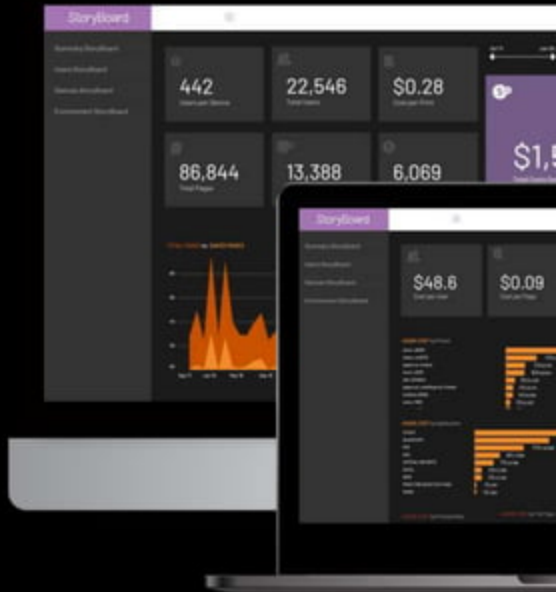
StoryBoard

Summary StoryBoard
Users StoryBoard
Devices StoryBoard
Environment StoryBoard

442
Users per Device

22,546
Total Users

$0.28
Cost per Print

$1,5
Total Costs

86,844
Total Pages

13,388

6,069

StoryBoard

Summary StoryBoard
Users StoryBoard
Devices StoryBoard
Environment StoryBoard

$48.6
Cost per User

$0.09
Cost per Page